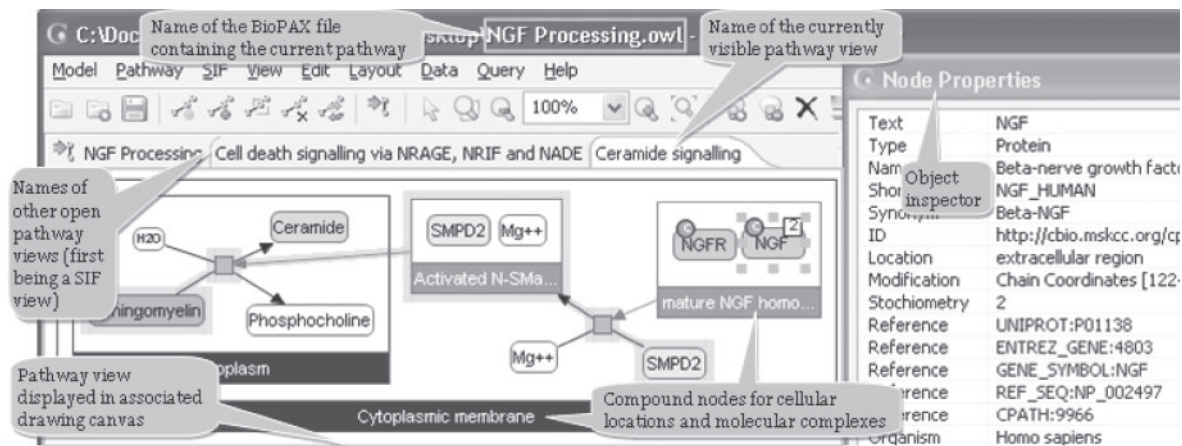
C:\Doc Name of the BioPAX file containing the current pathway sktop NGF Processing.owl - Name of the currently visible pathway view

Model Pathway SIF View Edit Layout Data Query Help

100%

NGF Processing Cell death signalling via NRAGE, NRIF and NADE Ceramide signalling

Names of other open pathway views (first being a SIF view)

H2O
Ceramide
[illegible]hingomyelin
Phosphocholine
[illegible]oplasm

SMPD2 Mg++
Activated N-SMa...

NGFR NGF 2
mature NGF homo...

Mg++
SMPD2

Pathway view displayed in associated drawing canvas

Cytoplasmic membrane

Compound nodes for cellular locations and molecular complexes

Node Properties

Object inspector

| | |
|---|---|
| Text | NGF |
| Type | Protein |
| Nam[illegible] | Beta-nerve growth facto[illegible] |
| Shor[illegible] | NGF_HUMAN |
| Synon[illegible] | Beta-NGF |
| ID | http://cbio.mskcc.org/cp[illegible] |
| Location | extracellular region |
| Modification | Chain Coordinates [122-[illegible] |
| Stochiometry | 2 |
| Reference | UNIPROT:P01138 |
| Reference | ENTREZ_GENE:4803 |
| Reference | GENE_SYMBOL:NGF |
| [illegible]erence | REF_SEQ:NP_002497 |
| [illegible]erence | CPATH:9966 |
| Organism | Homo sapiens |